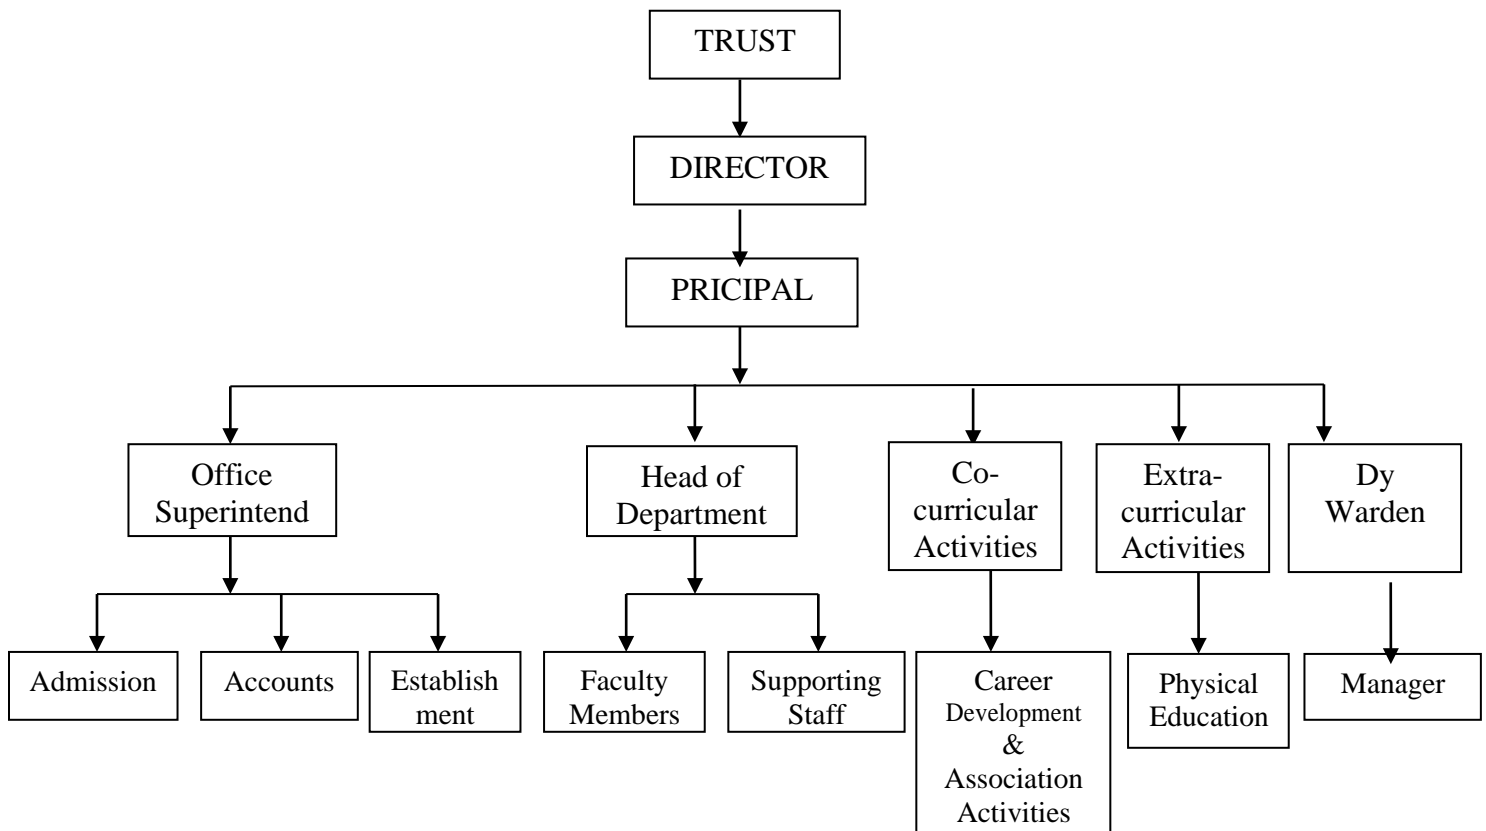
TRUST

DIRECTOR

PRICIPAL

Office Superintend

Head of Department

Co-curricular Activities

Extra-curricular Activities

Dy Warden

Admission

Accounts

Establishment

Faculty Members

Supporting Staff

Career Development & Association Activities

Physical Education

Manager